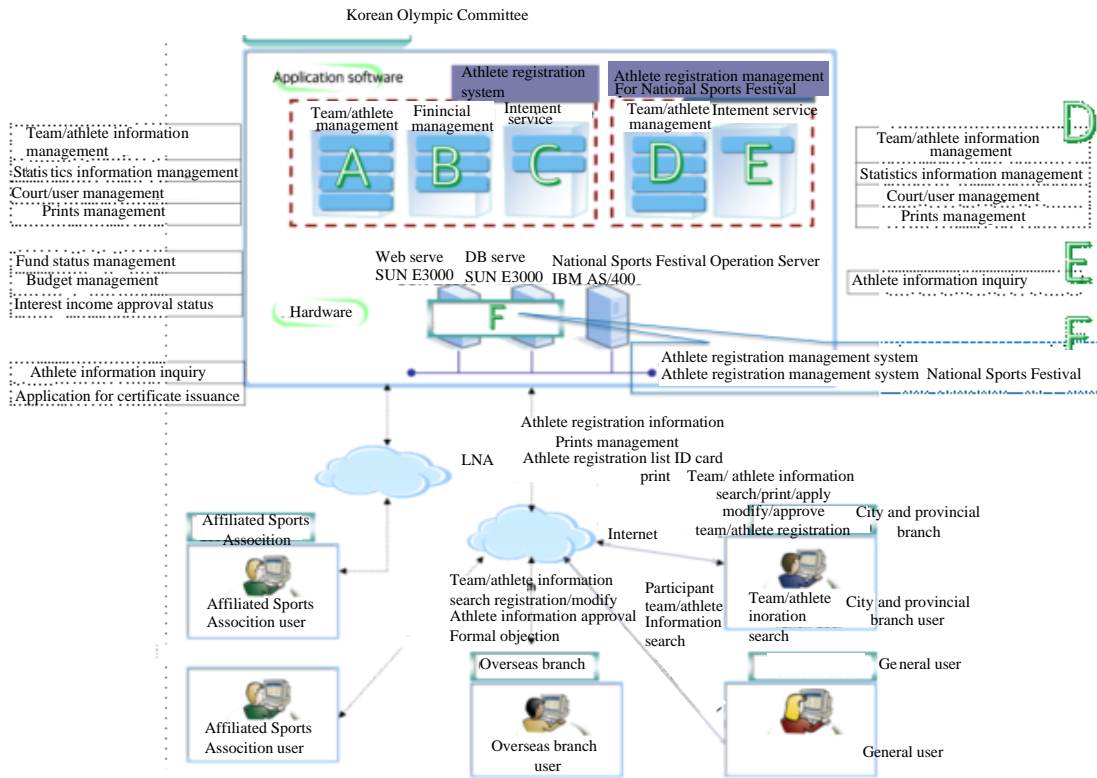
Korean Olympic Committee

Application software

Athlete registration system

Athlete registration management For National Sports Festival

Team/athlete management

Finincial management

Intement service

A B C

Team/athlete management

Intement service

D E

Team/athlete information management
Statis tics information management
Court/user management
Prints management

Fund status management
Budget management
Interest income approval status

Athlete information inquiry
Application for certificate issuance

D

Team/athlete information management
Statistics information management
Court/user management
Prints management

E

Athlete information inquiry

F

Web serve SUN E3000

DB serve SUN E3000

National Sports Festival Operation Server IBM AS/400

Hardware

F

Athlete registration management system
Athlete registration management system National Sports Festival

Athlete registration information
Prints management
Athlete registration list ID card print

LNA

Team/ athlete information search/print/apply modify/approve team/athlete registration

City and provincial branch

Internet

Affiliated Sports Association

Affiliated Sports Association user

Team/athlete information search registration/modify
Athlete information approval
Formal objection

Participant team/athlete Information search

Team/athlete inoration search

City and provincial branch user

Overseas branch

General user

Affiliated Sports Association user

Overseas branch user

General user